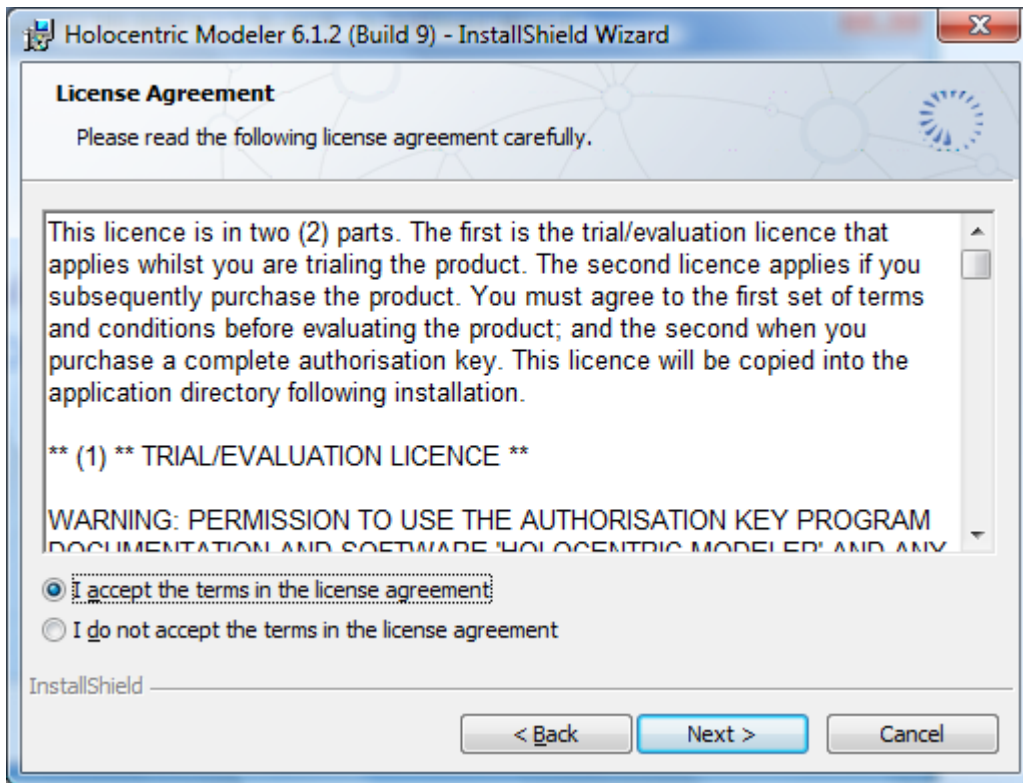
Holocentric Modeler 6.1.2 (Build 9) - InstallShield Wizard

License Agreement

Please read the following license agreement carefully.

This licence is in two (2) parts. The first is the trial/evaluation licence that applies whilst you are trialing the product. The second licence applies if you subsequently purchase the product. You must agree to the first set of terms and conditions before evaluating the product; and the second when you purchase a complete authorisation key. This licence will be copied into the application directory following installation.

** (1) ** TRIAL/EVALUATION LICENCE **

WARNING: PERMISSION TO USE THE AUTHORISATION KEY PROGRAM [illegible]

I accept the terms in the license agreement

I do not accept the terms in the license agreement

InstallShield

< Back

Next >

Cancel